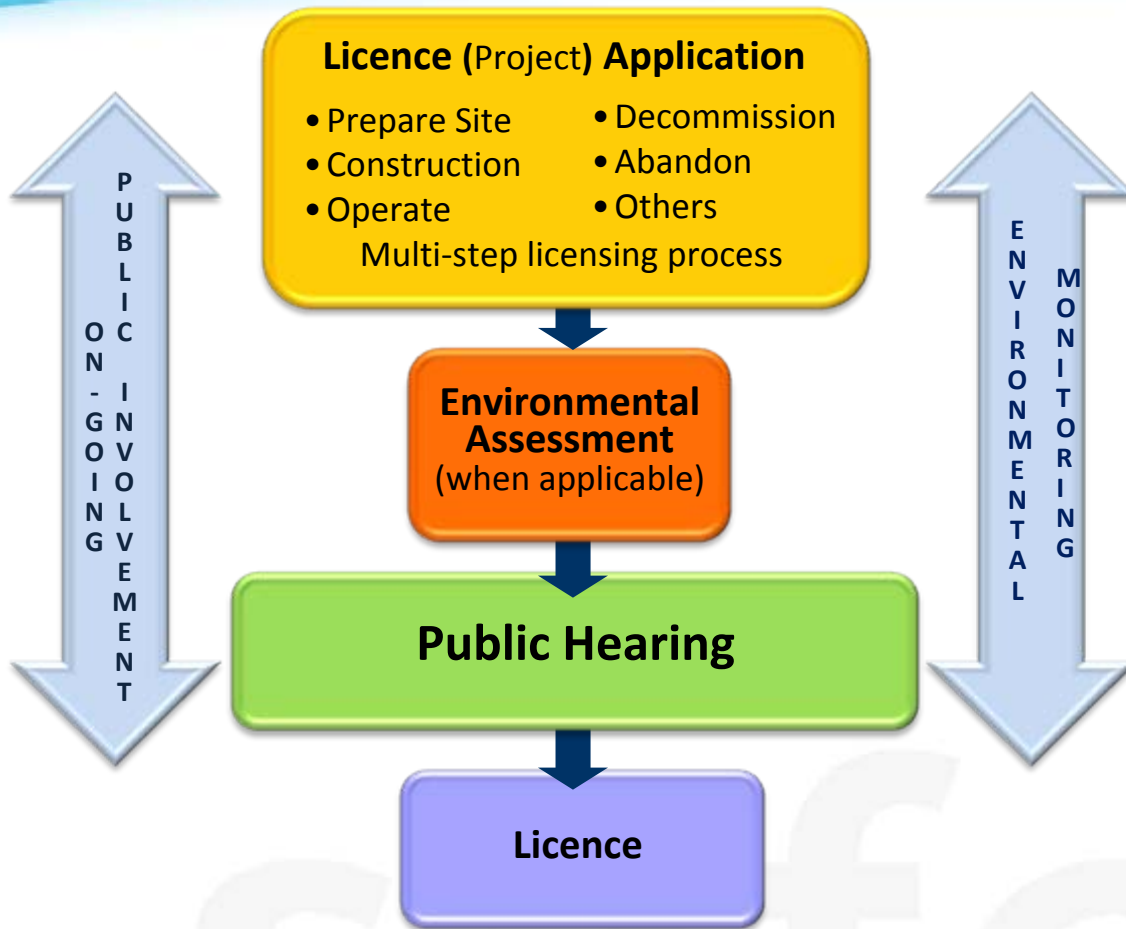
ON-GOING PUBLIC INVOLVEMENT

Licence (Project) Application

• Prepare Site
• Construction
• Operate

• Decommission
• Abandon
• Others

Multi-step licensing process

Environmental Assessment (when applicable)

Public Hearing

Licence

ENVIRONMENTAL MONITORING